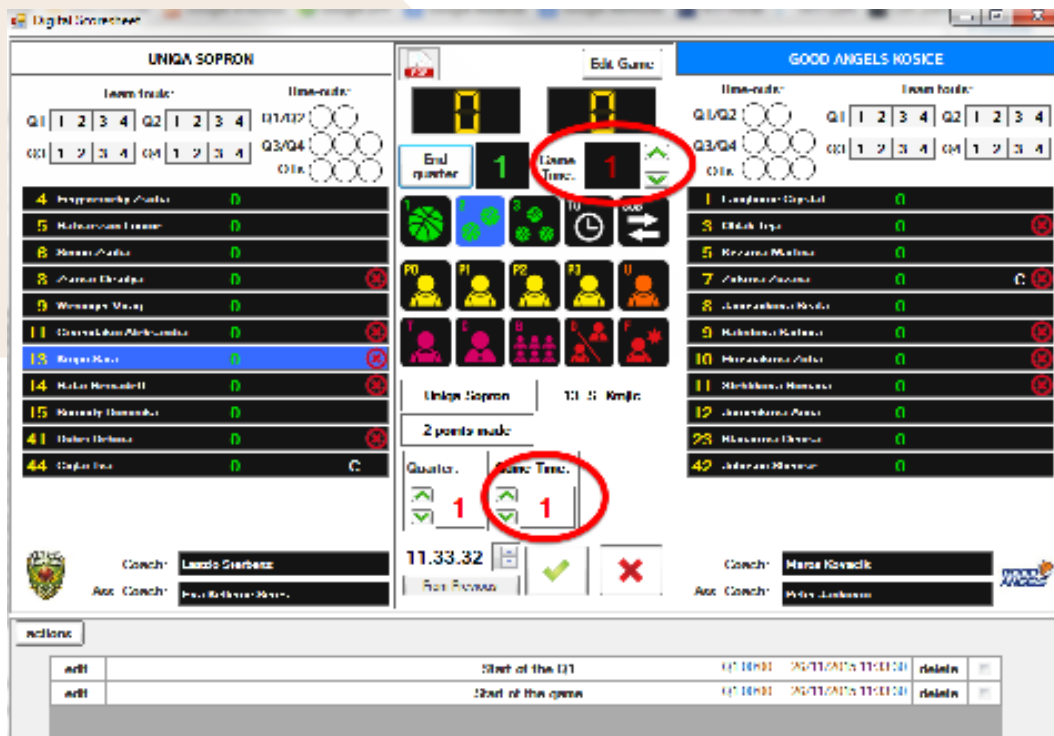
Digital Scoresheet

UNIQA SOPRON

Team fouls:

Time-outs:

Q1 1 2 3 4 Q2 1 2 3 4

Q1/Q2

Q3 1 2 3 4 Q4 1 2 3 4

Q3/Q4

OTs

4 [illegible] 0

5 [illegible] 0

6 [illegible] 0

8 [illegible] 0

9 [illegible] 0

11 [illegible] 0

13 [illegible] 0

14 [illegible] 0

15 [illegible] 0

41 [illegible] 0

44 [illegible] 0 C

Coach: Laszlo Sterbenz

Ass. Coach: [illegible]

Edit Game

0

0

End quarter

1

Game Time:

1

TO

SUB

P0

P1

P2

P3

U

T

C

B

D

F

Uniqa Sopron

13. S. Kmjic

2 points made

Quarter:

1

Game Time:

1

11.33.32

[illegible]

GOOD ANGELS KOSICE

Time-outs:

Team fouls:

Q1/Q2

Q1 1 2 3 4 Q2 1 2 3 4

Q3/Q4

Q3 1 2 3 4 Q4 1 2 3 4

OTs

1 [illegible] 0

3 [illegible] 0

5 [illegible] 0

7 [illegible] 0 C

8 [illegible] 0

9 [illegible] 0

10 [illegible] 0

11 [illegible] 0

12 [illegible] 0

23 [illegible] 0

42 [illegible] 0

Coach: Marek Kovacik

Ass. Coach: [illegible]

actions

edit | Start of the Q1 | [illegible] | delete

edit | Start of the game | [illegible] | delete